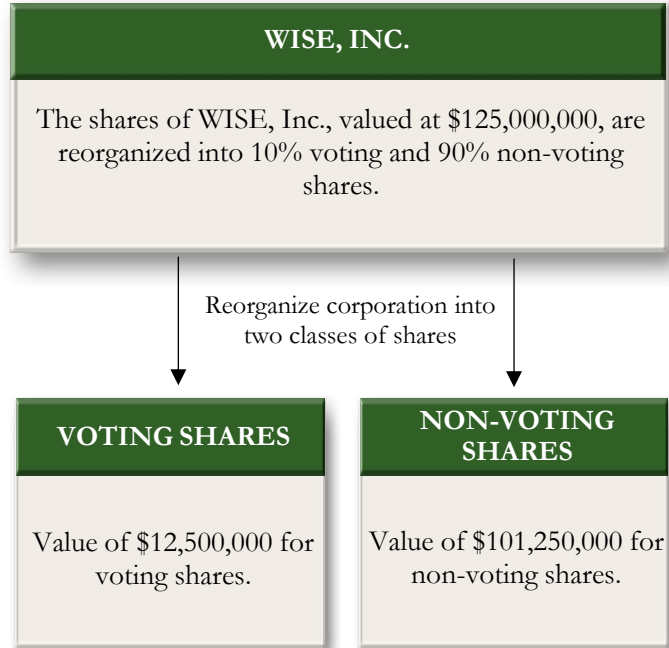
WISE, INC.

The shares of WISE, Inc., valued at \$125,000,000, are reorganized into 10% voting and 90% non-voting shares.

Reorganize corporation into two classes of shares

VOTING SHARES

Value of \$12,500,000 for voting shares.

NON-VOTING SHARES

Value of \$101,250,000 for non-voting shares.